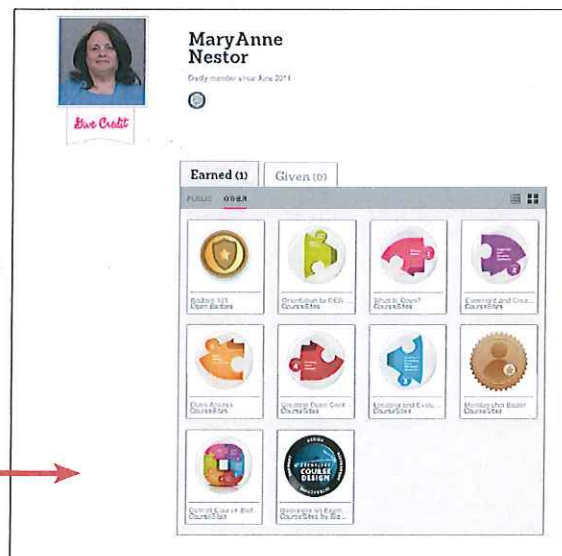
Give Credit

MaryAnne Nestor

Credly member since June 2014

Earned (11)

Given (0)

PUBLIC OTHER

Badges 101 Open Badges

Orientation to OER ... CourseSites

What Is Open? CourseSites

Copyright and Crea... CourseSites

Open Access CourseSites

Creating Open Cont... CourseSites

Locating and Evalu... CourseSites

Membership Badge CourseSites

Current Course Bad CourseSites

Excellence in Exem... CourseSites by Bla...

COURSE DESIGN